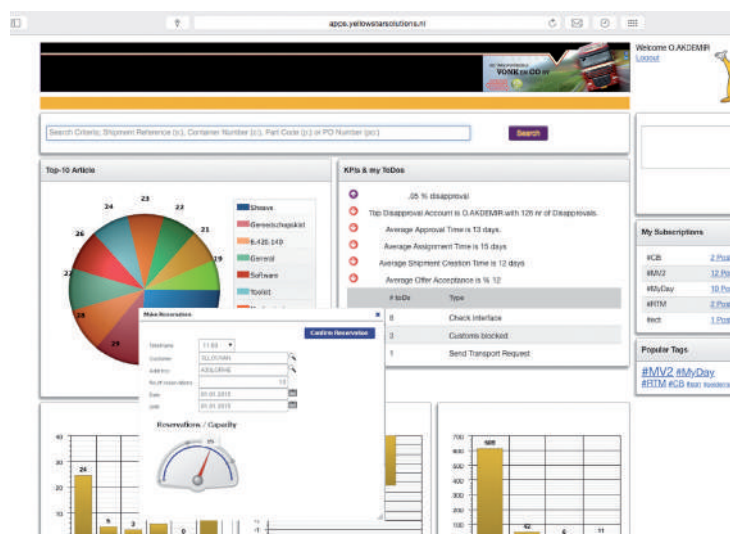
apcs.yellowstarsolutions.nl

Welcome O.AKDEMIR
Logout

VONK en DD

Search Criteria: Shipment Reference (sr), Container Number (cr), Part Code (p) or PO Number (pc)

Search

Top-10 Article

24
23
22
21
26
19
22
28
29

Shoes
Gereedschapskist
6.435.149
General
Software
Toolkit

KPIs & my ToDos

.05 % disapproval
Top Disapproval Account is O.AKDEMIR with 126 nr of Disapprovals.
Average Approval Time is 13 days.
Average Assignment Time is 15 days
Average Shipment Creation Time is 12 days
Average Offer Acceptance is % 12

| # toDo | Type |
|---|---|
| 8 | Check interface |
| 3 | Customs blocked |
| 1 | Send Transport Request |

Make Reservation

Confirm Reservation

Timeframe 11:00
Customer YELLOWAN
Address ADELPHIE
No of reservations 15
Date 01.01.2015
Until 01.01.2015

Reservations / Capacity

25

My Subscriptions

#CB 2 Posts
#MV2 12 Posts
#MyDay 10 Posts
#RTM 2 Posts
#ect 1 Post

Popular Tags

#MV2 #MyDay #RTM #CB #ect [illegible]

40
24
5
3
4
0

700
600
500
400
300
200
100
598
62
6
11